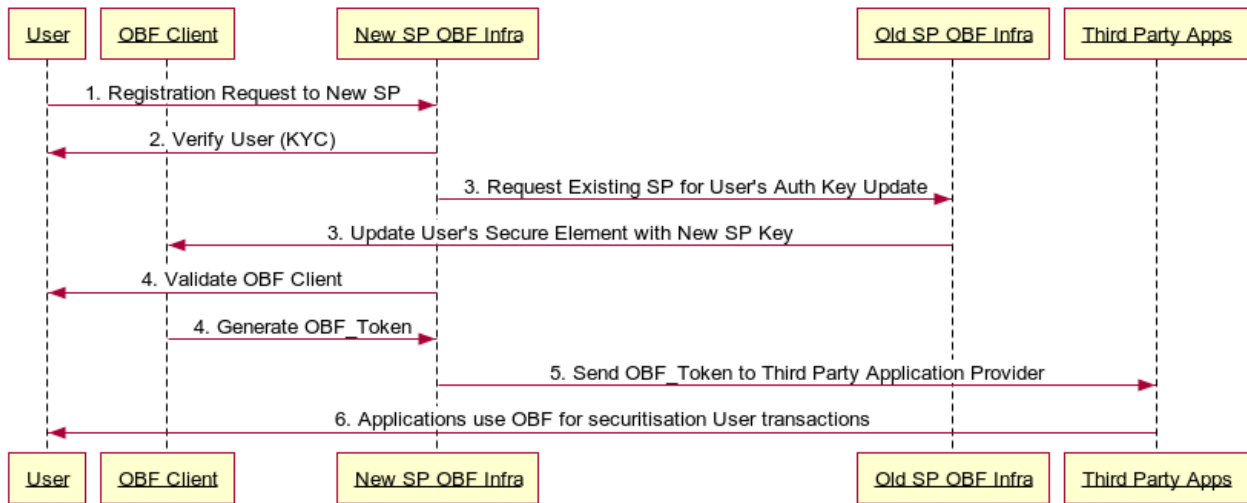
User
OBF Client
New SP OBF Infra
Old SP OBF Infra
Third Party Apps

1. Registration Request to New SP
2. Verify User (KYC)
3. Request Existing SP for User's Auth Key Update
3. Update User's Secure Element with New SP Key
4. Validate OBF Client
4. Generate OBF_Token
5. Send OBF_Token to Third Party Application Provider
6. Applications use OBF for securitisation User transactions

User
OBF Client
New SP OBF Infra
Old SP OBF Infra
Third Party Apps